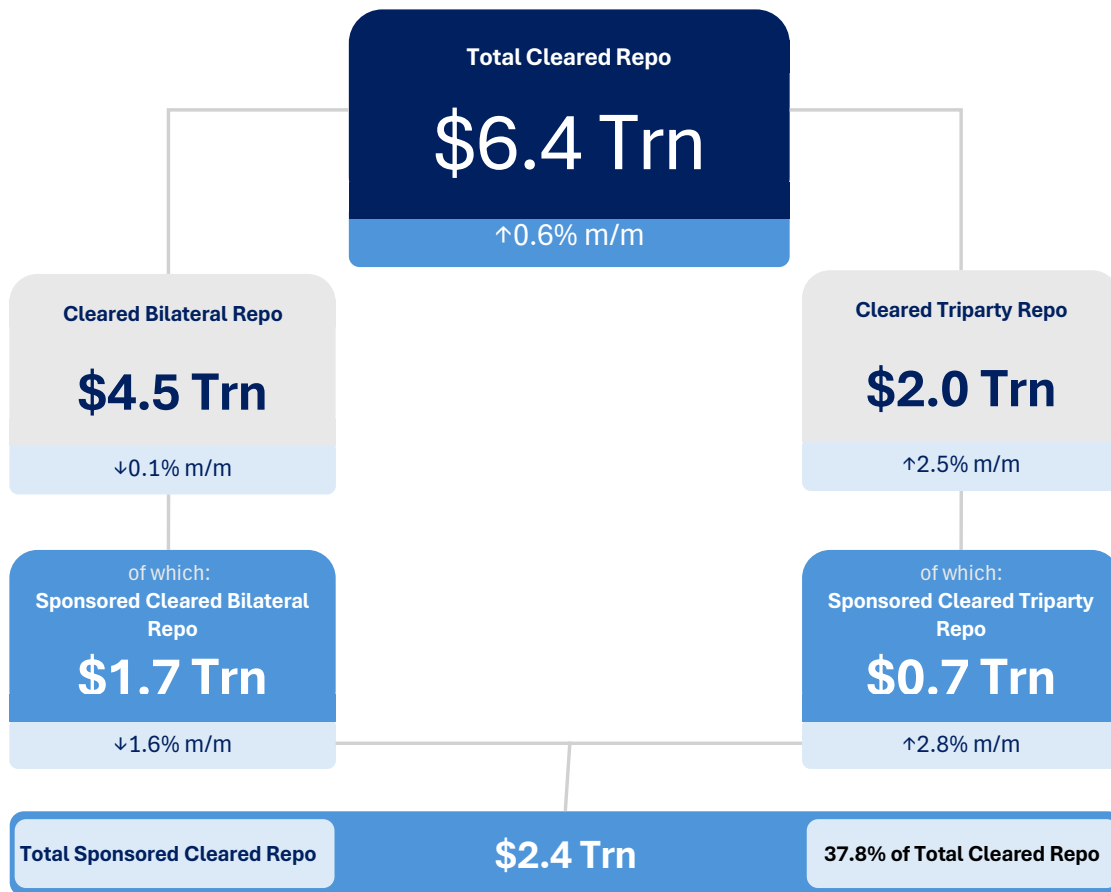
Total Cleared Repo

$6.4 Trn

↑0.6% m/m

Cleared Bilateral Repo

$4.5 Trn

↓0.1% m/m

Cleared Triparty Repo

$2.0 Trn

↑2.5% m/m

of which:
Sponsored Cleared Bilateral Repo

$1.7 Trn

↓1.6% m/m

of which:
Sponsored Cleared Triparty Repo

$0.7 Trn

↑2.8% m/m

Total Sponsored Cleared Repo

$2.4 Trn

37.8% of Total Cleared Repo